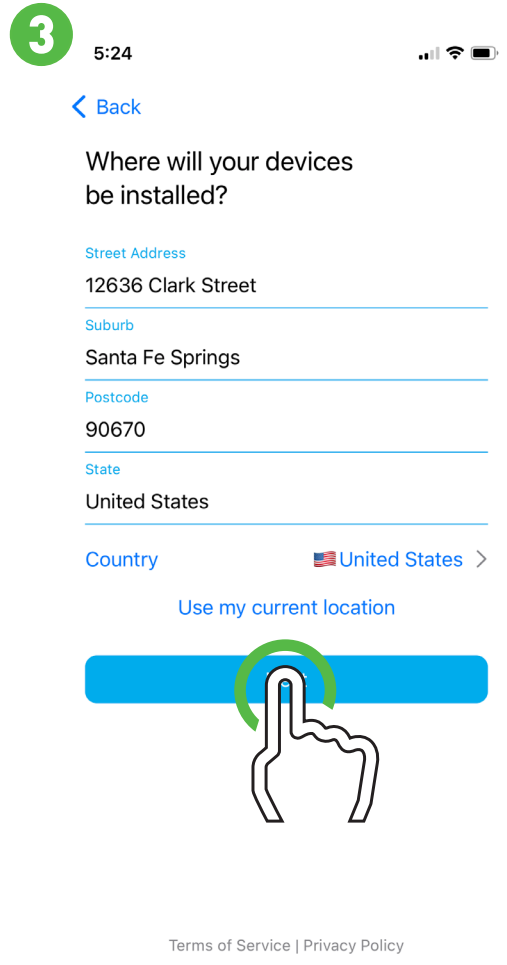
3

5:24

< Back

Where will your devices be installed?

Street Address
12636 Clark Street

Suburb
Santa Fe Springs

Postcode
90670

State
United States

Country 🇺🇸 United States >

Use my current location

Terms of Service | Privacy Policy